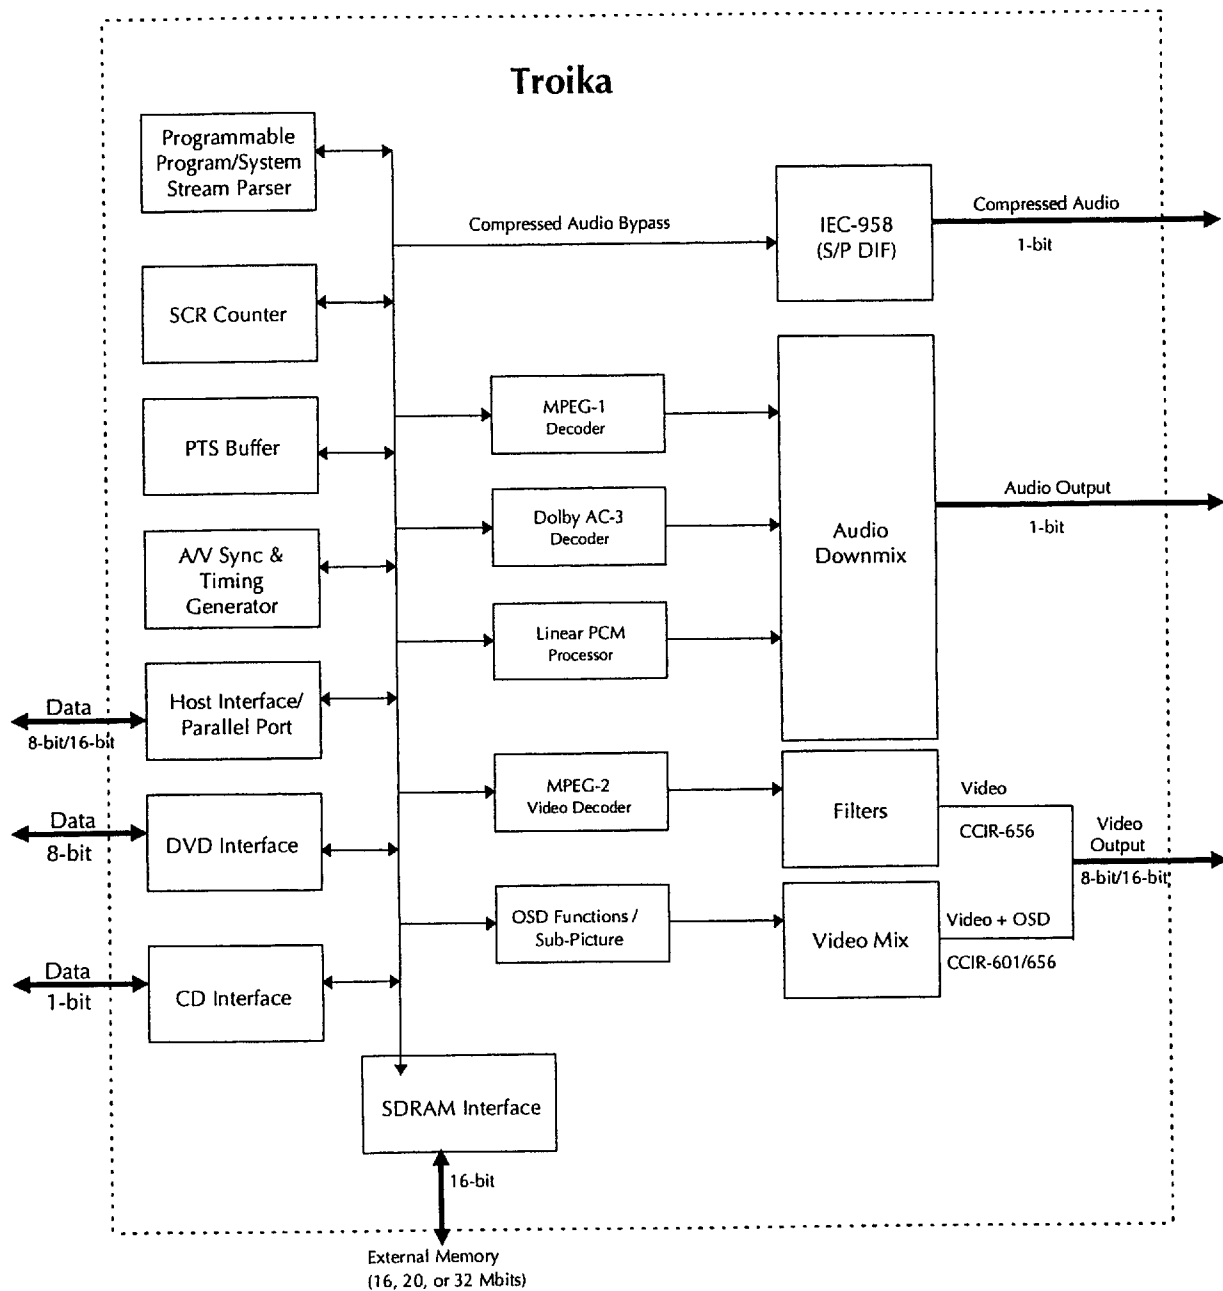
Troika

Programmable Program/System Stream Parser

SCR Counter

PTS Buffer

A/V Sync & Timing Generator

Data
8-bit/16-bit

Host Interface/ Parallel Port

Data
8-bit

DVD Interface

Data
1-bit

CD Interface

Compressed Audio Bypass

IEC-958 (S/P DIF)

Compressed Audio
1-bit

MPEG-1 Decoder

Dolby AC-3 Decoder

Linear PCM Processor

Audio Downmix

Audio Output
1-bit

MPEG-2 Video Decoder

Filters

Video
CCIR-656

Video Output
8-bit/16-bit

OSD Functions / Sub-Picture

Video Mix

Video + OSD
CCIR-601/656

SDRAM Interface

16-bit

External Memory
(16, 20, or 32 Mbits)